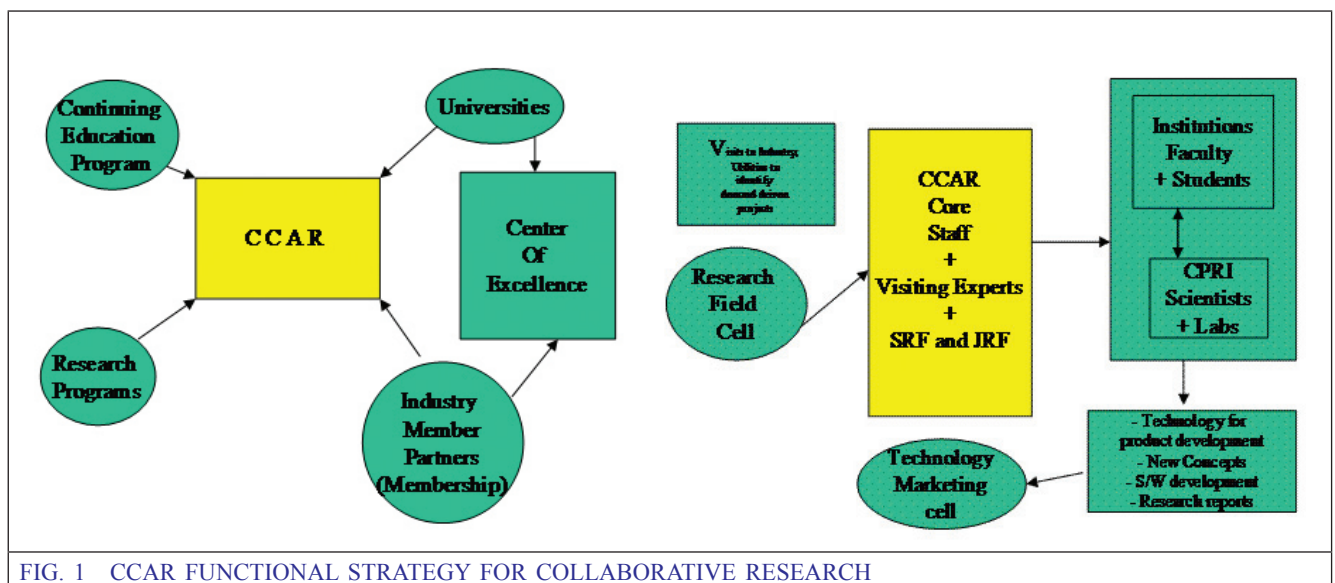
Continuing Education Program

Universities

CCAR

Center Of Excellence

Research Programs

Industry Member Partners (Membership)

Visits to Industry, Utilities to identify demand driven projects

Research Field Cell

CCAR Core Staff + Visiting Experts + SRF and JRF

Institutions Faculty + Students

CPRI Scientists + Labs

- Technology for product development
- New Concepts
- S/W development
- Research reports

Technology Marketing cell

FIG. 1 CCAR FUNCTIONAL STRATEGY FOR COLLABORATIVE RESEARCH